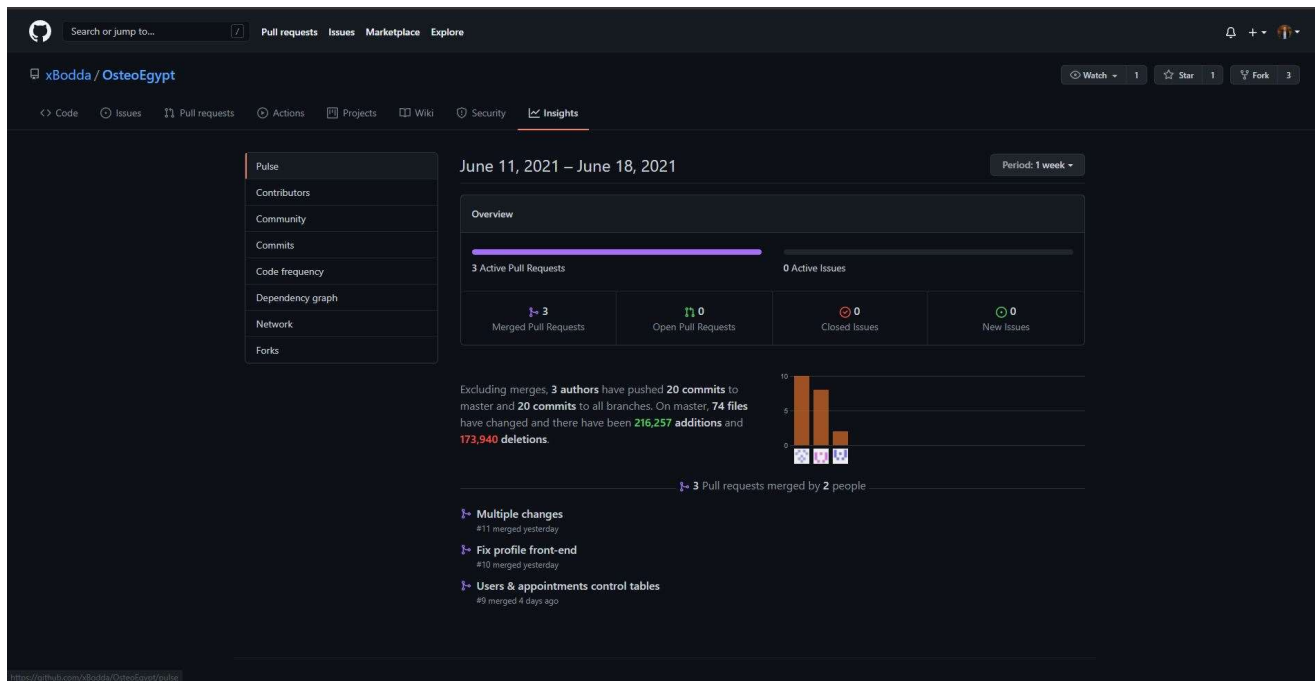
Search or jump to... / Pull requests Issues Marketplace Explore

xBodda / OsteoEgypt

Watch 1 Star 1 Fork 3

Code Issues Pull requests Actions Projects Wiki Security Insights

Pulse
Contributors
Community
Commits
Code frequency
Dependency graph
Network
Forks

June 11, 2021 – June 18, 2021

Period: 1 week

Overview

3 Active Pull Requests

0 Active Issues

3
Merged Pull Requests

0
Open Pull Requests

0
Closed Issues

0
New Issues

Excluding merges, 3 authors have pushed 20 commits to master and 20 commits to all branches. On master, 74 files have changed and there have been 216,257 additions and 173,940 deletions.

10
5
0

3 Pull requests merged by 2 people

Multiple changes
#11 merged yesterday

Fix profile front-end
#10 merged yesterday

Users & appointments control tables
#9 merged 4 days ago

https://github.com/xBodda/OsteoEgypt/pulse